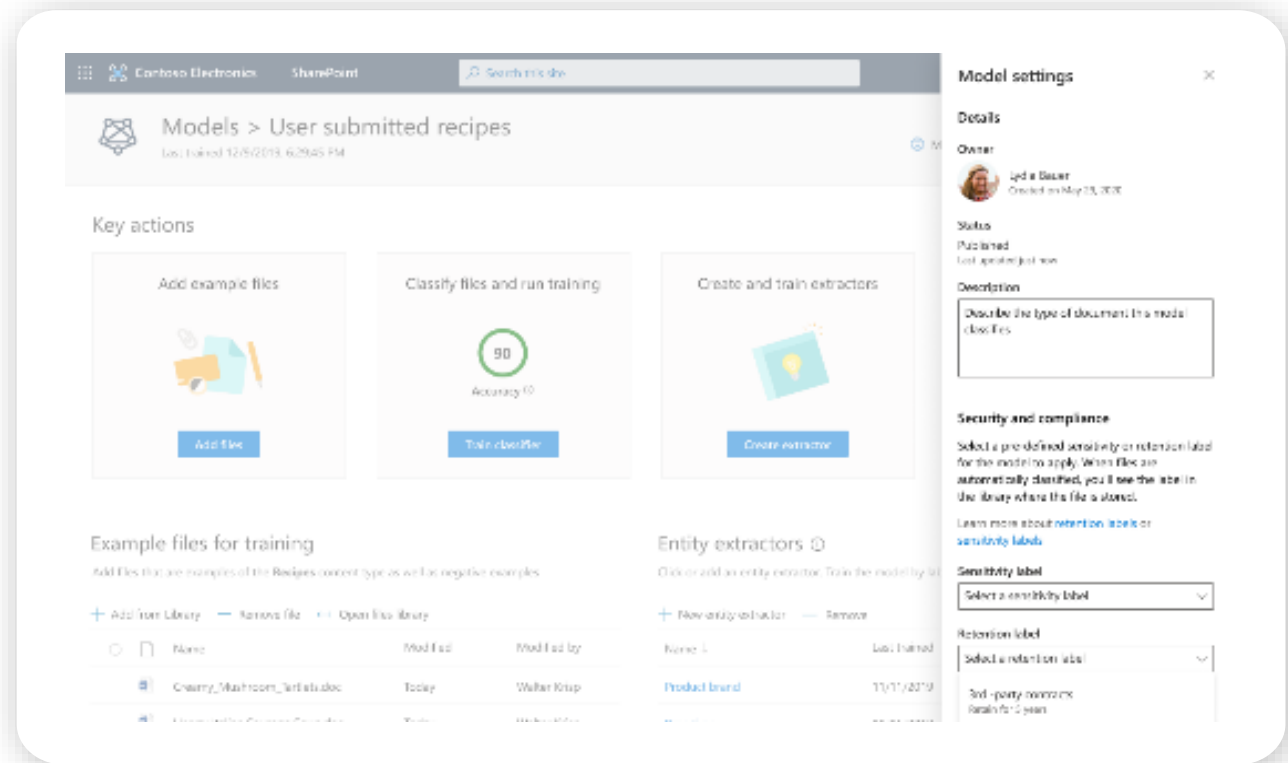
Contoso Electronics SharePoint Search this site

Models > User submitted recipes
Last trained 12/5/2019, 6:29:45 PM

Key actions

Add example files
Add files

Classify files and run training
90
Accuracy
Train classifier

Create and train extractors
Create extractor

Example files for training
Add files that are examples of the Recipes content type as well as negative examples.

+ Add from library — Remove file Open files library

| | Name | Modified | Modified by |
|---|---|---|---|
| | Creamy_Mushroom_Tartlets.doc | Today | Walter Krup |
| | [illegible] | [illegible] | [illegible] |

Entity extractors
Click or add an entity extractor. Train the model by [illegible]

+ New entity extractor — Remove

| Name | Last trained |
|---|---|
| Product brand | 11/11/2019 |
| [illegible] | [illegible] |

Model settings ×

Details

Owner
Lydia Bauer
Created on May 23, 2020

Status
Published
Last updated just now

Description
Describe the type of document this model classifies

Security and compliance
Select a predefined sensitivity or retention label for the model to apply. When files are automatically classified, you'll see the label in the library where the file is stored.

Learn more about retention labels or sensitivity labels

Sensitivity label
Select a sensitivity label

Retention label
Select a retention label

3rd-party contracts
Retain for 5 years